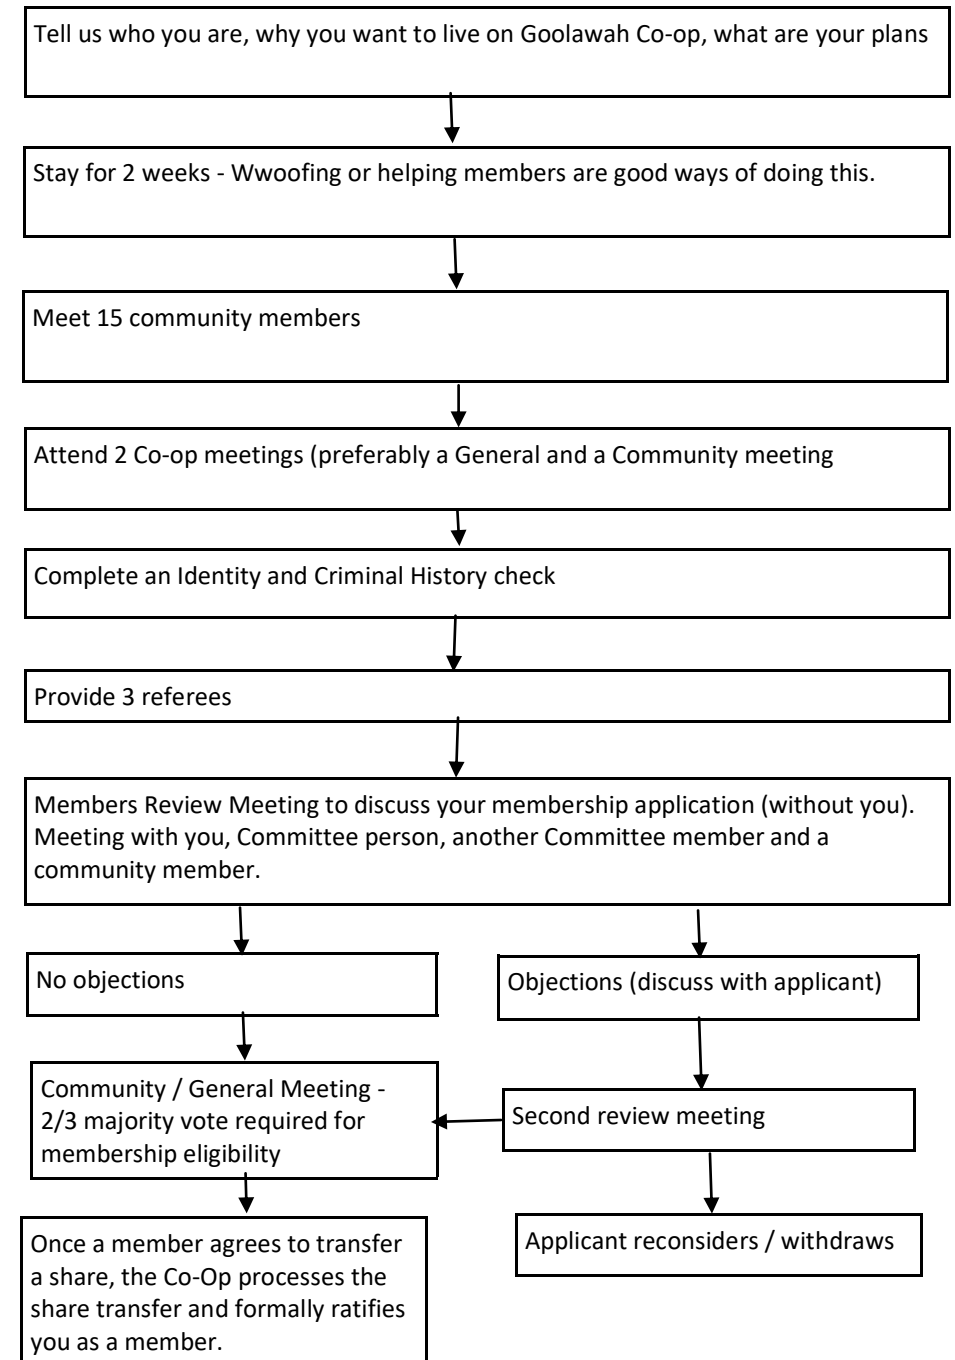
Tell us who you are, why you want to live on Goolawah Co-op, what are your plans

Stay for 2 weeks - Wwoofing or helping members are good ways of doing this.

Meet 15 community members

Attend 2 Co-op meetings (preferably a General and a Community meeting

Complete an Identity and Criminal History check

Provide 3 referees

Members Review Meeting to discuss your membership application (without you). Meeting with you, Committee person, another Committee member and a community member.

No objections

Objections (discuss with applicant)

Community / General Meeting - 2/3 majority vote required for membership eligibility

Second review meeting

Once a member agrees to transfer a share, the Co-Op processes the share transfer and formally ratifies you as a member.

Applicant reconsiders / withdraws